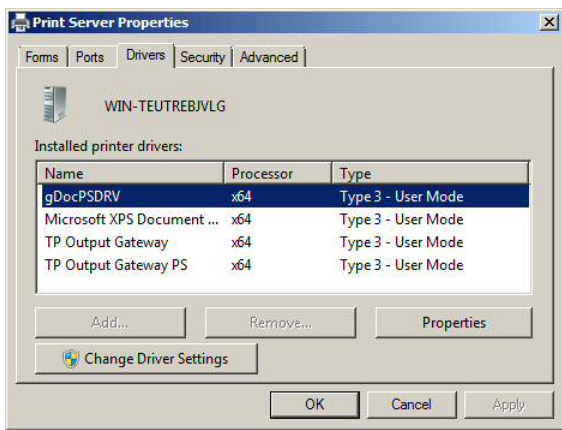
Print Server Properties

Forms | Ports | Drivers | Security | Advanced

WIN-TEUTREBJVLG

Installed printer drivers:

| Name | Processor | Type |
|---|---|---|
| gDocPSDRV | x64 | Type 3 - User Mode |
| Microsoft XPS Document ... | x64 | Type 3 - User Mode |
| TP Output Gateway | x64 | Type 3 - User Mode |
| TP Output Gateway PS | x64 | Type 3 - User Mode |

Add...
Remove...
Properties

Change Driver Settings

OK
Cancel
Apply